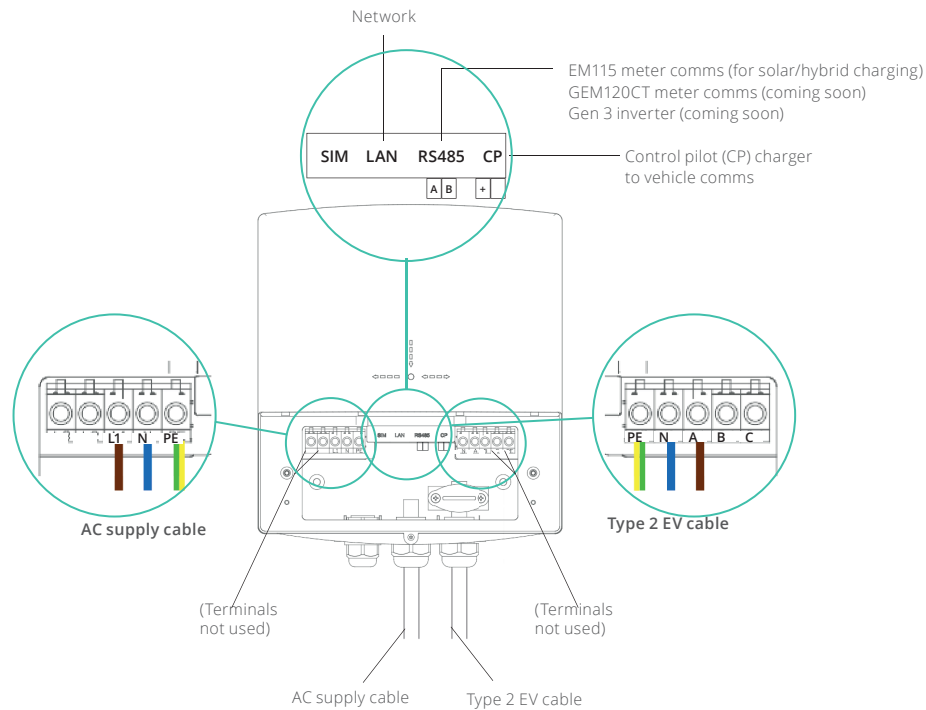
Network

EM115 meter comms (for solar/hybrid charging)
GEM120CT meter comms (coming soon)
Gen 3 inverter (coming soon)

SIM LAN RS485 CP

A B +

Control pilot (CP) charger to vehicle comms

L1 N PE

AC supply cable

EM LAN RS485 CP

PE N A B C

Type 2 EV cable

(Terminals not used)

(Terminals not used)

AC supply cable

Type 2 EV cable